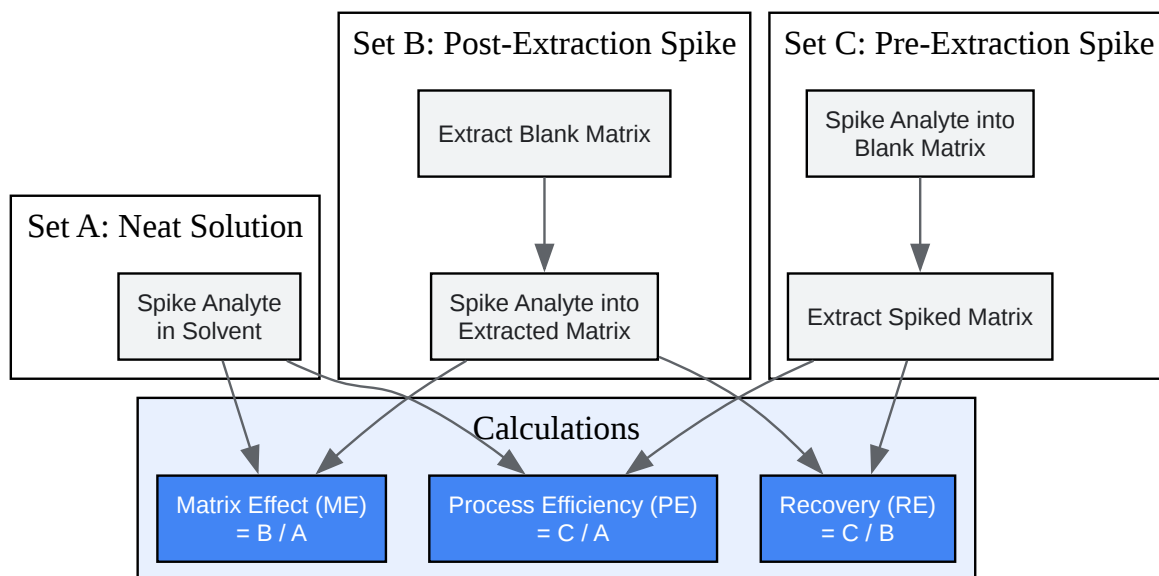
Set A: Neat Solution

Spike Analyte in Solvent

Set B: Post-Extraction Spike

Extract Blank Matrix

Spike Analyte into Extracted Matrix

Set C: Pre-Extraction Spike

Spike Analyte into Blank Matrix

Extract Spiked Matrix

Calculations

Matrix Effect (ME) = B / A

Process Efficiency (PE) = C / A

Recovery (RE) = C / B